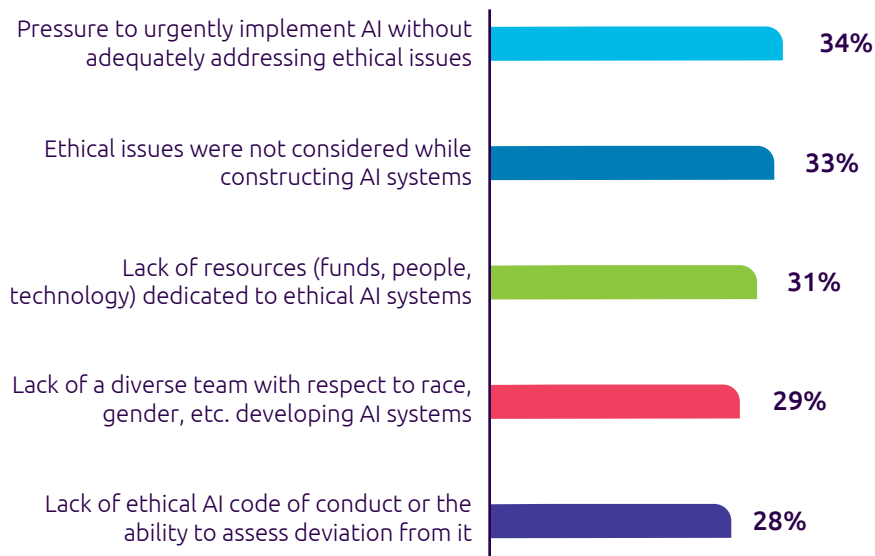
Pressure to urgently implement AI without adequately addressing ethical issues
34%

Ethical issues were not considered while constructing AI systems
33%

Lack of resources (funds, people, technology) dedicated to ethical AI systems
31%

Lack of a diverse team with respect to race, gender, etc. developing AI systems
29%

Lack of ethical AI code of conduct or the ability to assess deviation from it
28%